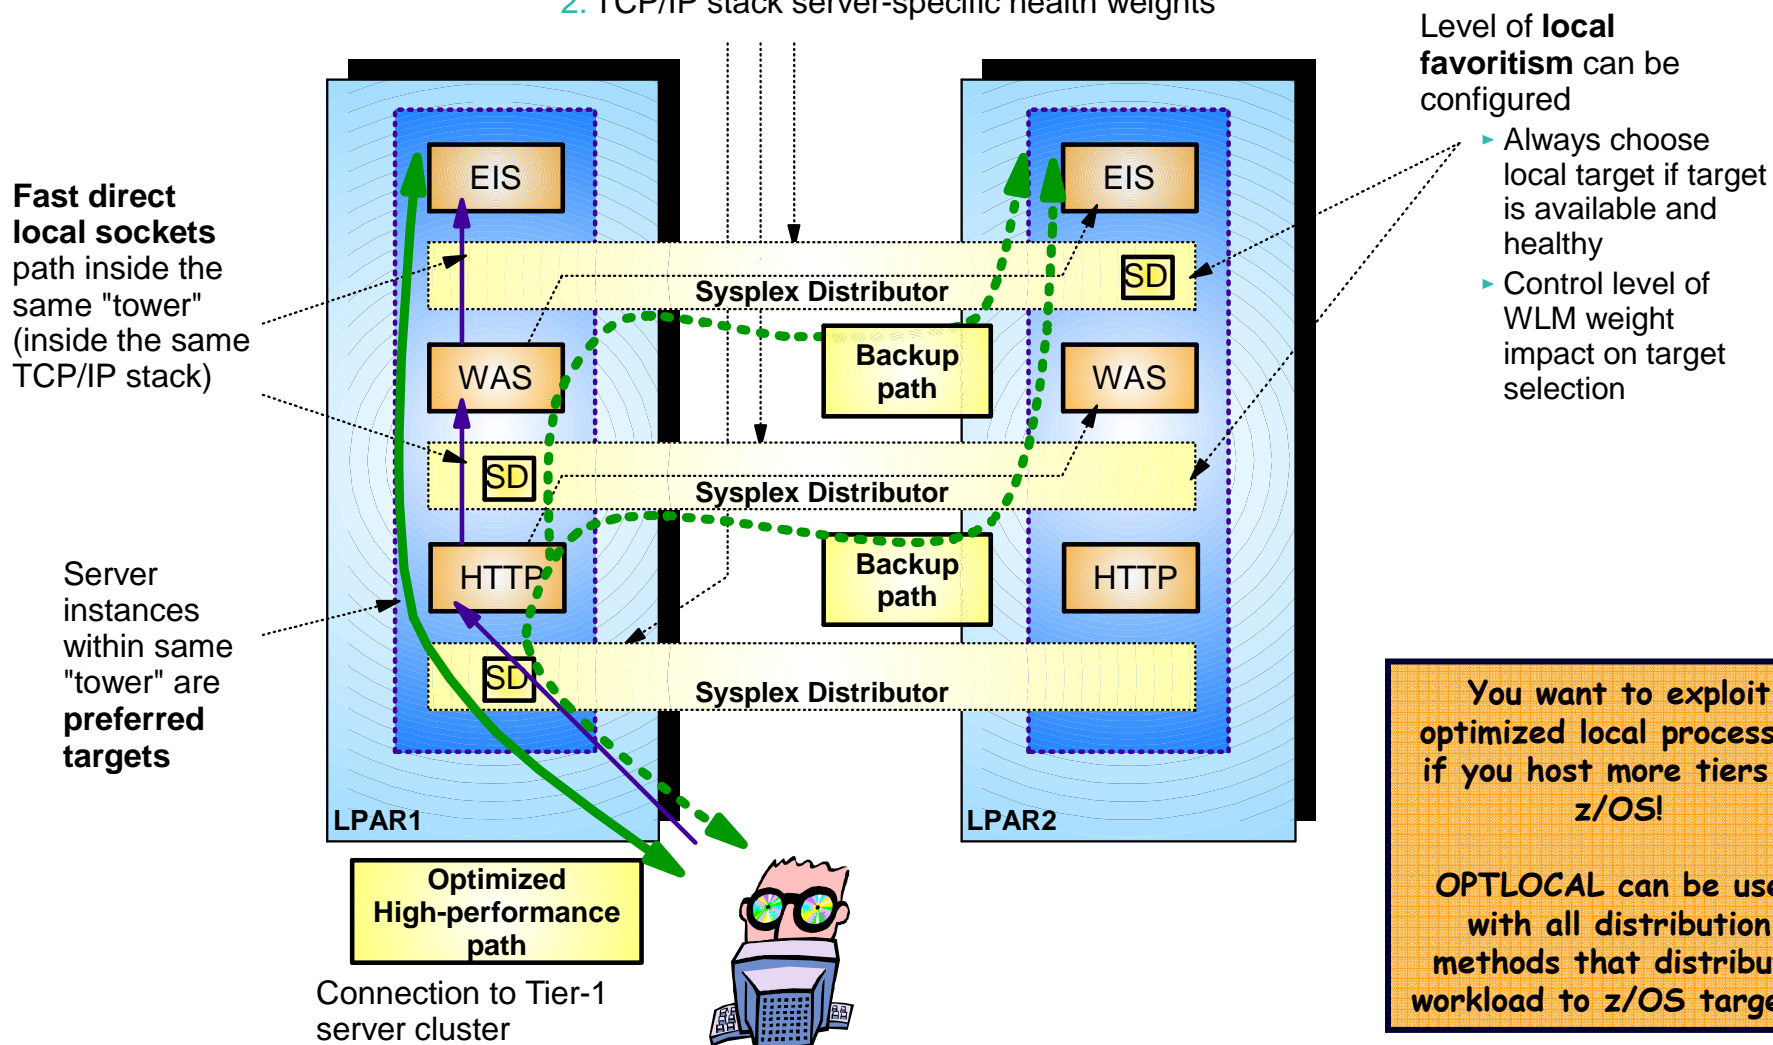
2. TCP/IP stack server-specific health weights

Level of **local favoritism** can be configured

- Always choose local target if target is available and healthy
- Control level of WLM weight impact on target selection

**Fast direct local sockets** path inside the same "tower" (inside the same TCP/IP stack)

Server instances within same "tower" are **preferred targets**

EIS

WAS

HTTP

EIS

WAS

HTTP

SD

SD

SD

Sysplex Distributor

Sysplex Distributor

Sysplex Distributor

Backup path

Backup path

LPAR1

LPAR2

Optimized High-performance path

Connection to Tier-1 server cluster

You want to exploit optimized local process if you host more tiers z/OS!

OPTLOCAL can be use with all distribution methods that distribu workload to z/OS targe